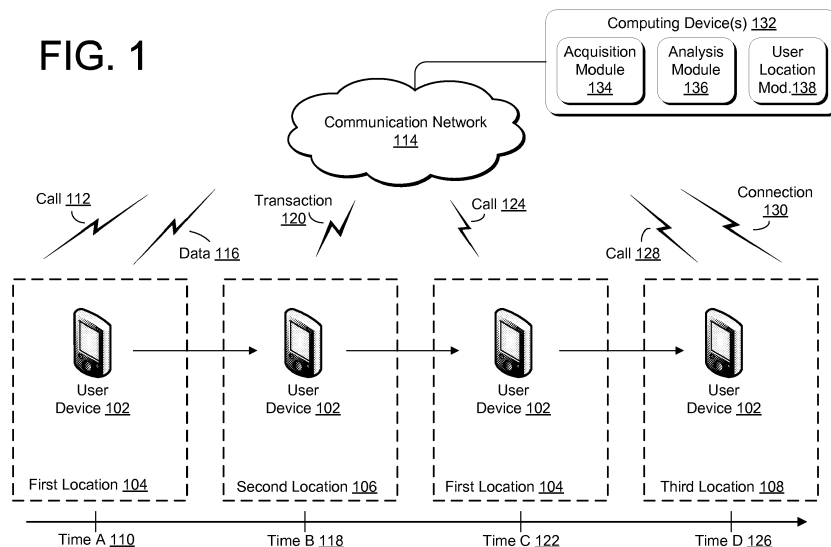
FIG. 1

Computing Device(s) 132

Acquisition Module 134

Analysis Module 136

User Location Mod. 138

Communication Network 114

Call 112

Data 116

Transaction 120

Call 124

Call 128

Connection 130

User Device 102

First Location 104

User Device 102

Second Location 106

User Device 102

First Location 104

User Device 102

Third Location 108

Time A 110

Time B 118

Time C 122

Time D 126